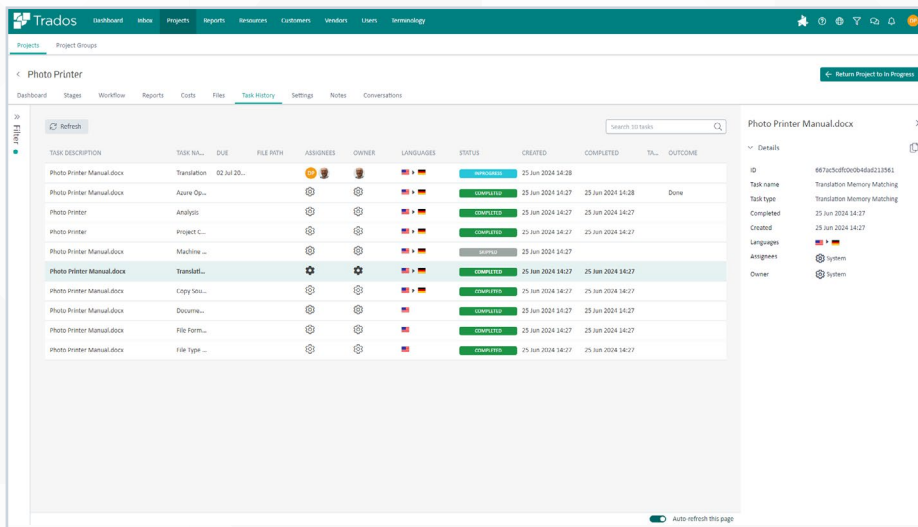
Trados Dashboard Inbox Projects Reports Resources Customers Vendors Users Terminology

Projects Project Groups

< Photo Printer

← Return Project to In Progress

Dashboard Stages Workflow Reports Costs Files Task History Settings Notes Conversations

Filter

Refresh

Search 10 tasks

| TASK DESCRIPTION | TASK NA... | DUE | FILE PATH | ASSIGNEES | OWNER | LANGUAGES | STATUS | CREATED | COMPLETED | TA... | OUTCOME |
|---|---|---|---|---|---|---|---|---|---|---|---|
| Photo Printer Manual.docx | Translation | 02 Jul 20... | | OP | | | INPROGRESS | 25 Jun 2024 14:28 | | | |
| Photo Printer Manual.docx | Azure Op... | | | | | | COMPLETED | 25 Jun 2024 14:27 | 25 Jun 2024 14:28 | | Done |
| Photo Printer | Analysis | | | | | | COMPLETED | 25 Jun 2024 14:27 | 25 Jun 2024 14:27 | | |
| Photo Printer | Project C... | | | | | | COMPLETED | 25 Jun 2024 14:27 | 25 Jun 2024 14:27 | | |
| Photo Printer Manual.docx | Machine ... | | | | | | SKIPPED | 25 Jun 2024 14:27 | | | |
| Photo Printer Manual.docx | Translati... | | | | | | COMPLETED | 25 Jun 2024 14:27 | 25 Jun 2024 14:27 | | |
| Photo Printer Manual.docx | Copy Sou... | | | | | | COMPLETED | 25 Jun 2024 14:27 | 25 Jun 2024 14:27 | | |
| Photo Printer Manual.docx | Docume... | | | | | | COMPLETED | 25 Jun 2024 14:27 | 25 Jun 2024 14:27 | | |
| Photo Printer Manual.docx | File Form... | | | | | | COMPLETED | 25 Jun 2024 14:27 | 25 Jun 2024 14:27 | | |
| Photo Printer Manual.docx | File Type ... | | | | | | COMPLETED | 25 Jun 2024 14:27 | 25 Jun 2024 14:27 | | |

Auto-refresh this page

Photo Printer Manual.docx

Details

ID 667ac5cdfc0e0b4da6213561
Task name Translation Memory Matching
Task type Translation Memory Matching
Completed 25 Jun 2024 14:27
Created 25 Jun 2024 14:27
Languages
Assignees System
Owner System